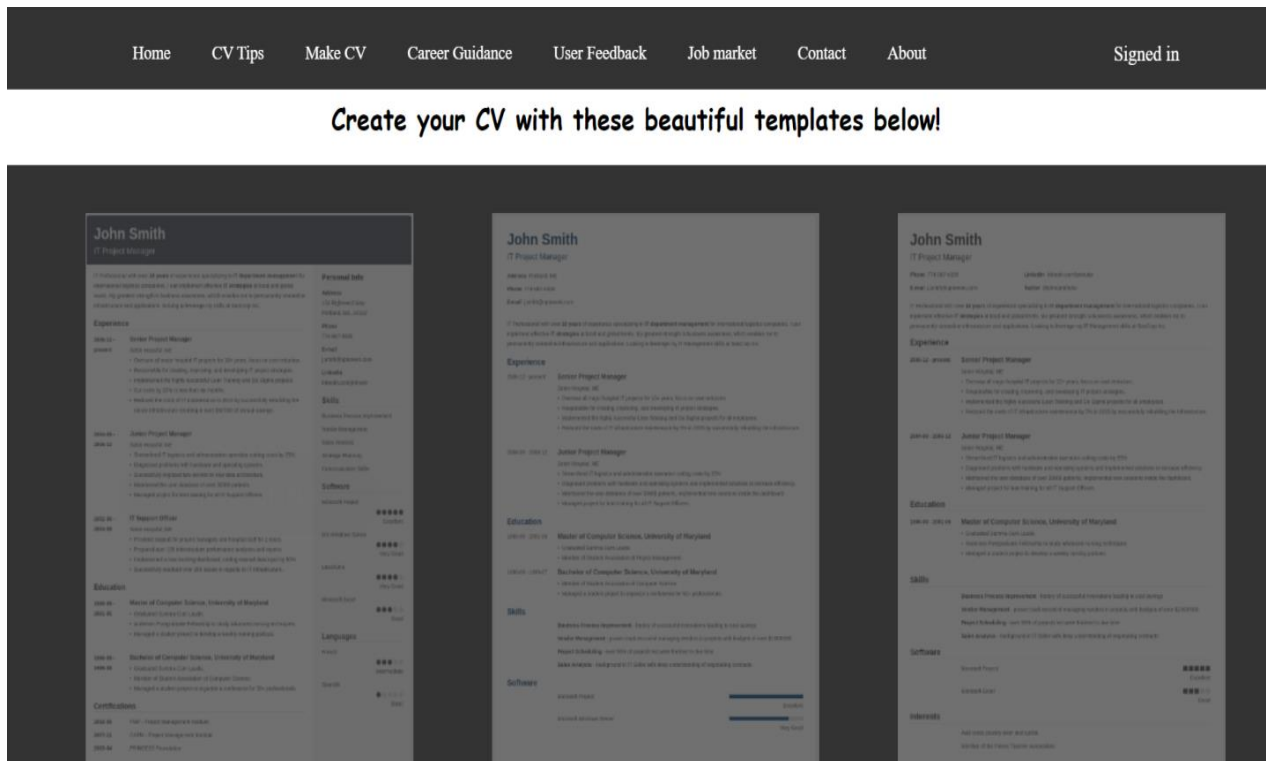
Home CV Tips Make CV Career Guidance User Feedback Job market Contact About Signed in

Create your CV with these beautiful templates below!

John Smith
IT Project Manager

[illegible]

Experience

Senior Project Manager

Junior Project Manager

IT Support Officer

Education

Master of Computer Science, University of Maryland

Bachelor of Computer Science, University of Maryland

Certifications

Personal Info

Skills

Software

Languages

John Smith
IT Project Manager

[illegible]

Experience

Senior Project Manager

Junior Project Manager

Education

Master of Computer Science, University of Maryland

Bachelor of Computer Science, University of Maryland

Skills

Software

John Smith
IT Project Manager

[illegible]

Experience

Senior Project Manager

Junior Project Manager

Education

Master of Computer Science, University of Maryland

Skills

Software

Interests